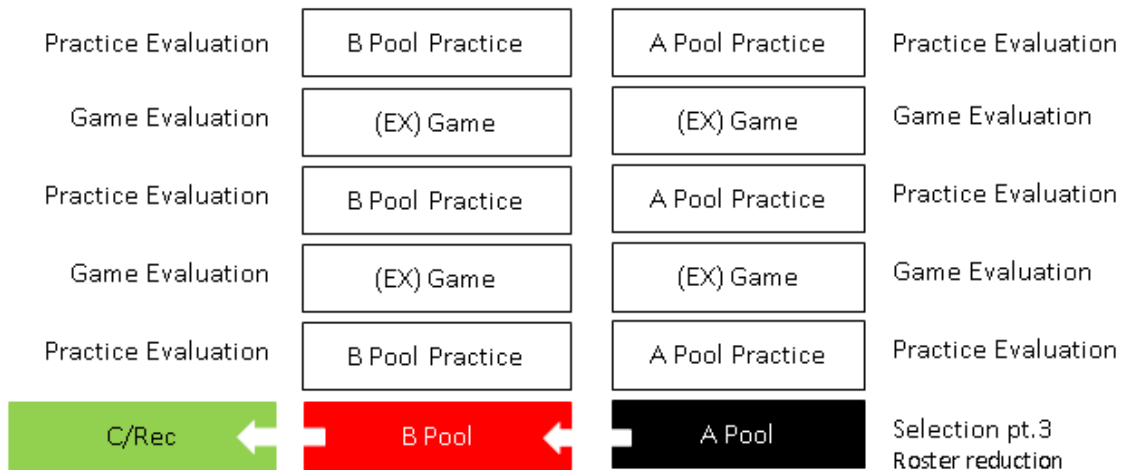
Practice Evaluation | B Pool Practice | A Pool Practice | Practice Evaluation

Game Evaluation | (EX) Game | (EX) Game | Game Evaluation

Practice Evaluation | B Pool Practice | A Pool Practice | Practice Evaluation

Game Evaluation | (EX) Game | (EX) Game | Game Evaluation

Practice Evaluation | B Pool Practice | A Pool Practice | Practice Evaluation

C/Rec | B Pool | A Pool | Selection pt.3 Roster reduction